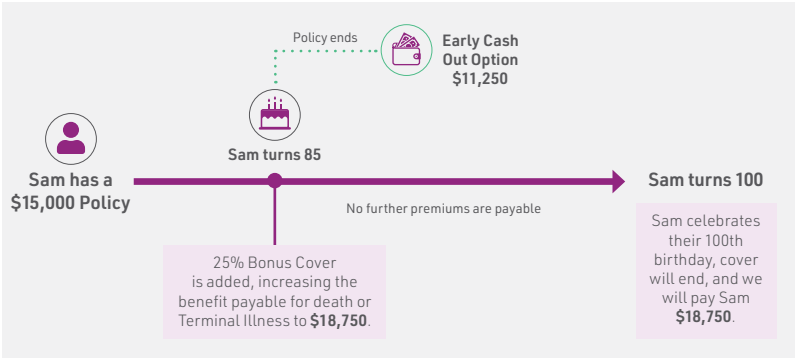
Policy ends

Early Cash Out Option $11,250

Sam turns 85

Sam has a $15,000 Policy

Sam turns 100

No further premiums are payable

25% Bonus Cover is added, increasing the benefit payable for death or Terminal Illness to **$18,750**.

Sam celebrates their 100th birthday, cover will end, and we will pay Sam **$18,750**.